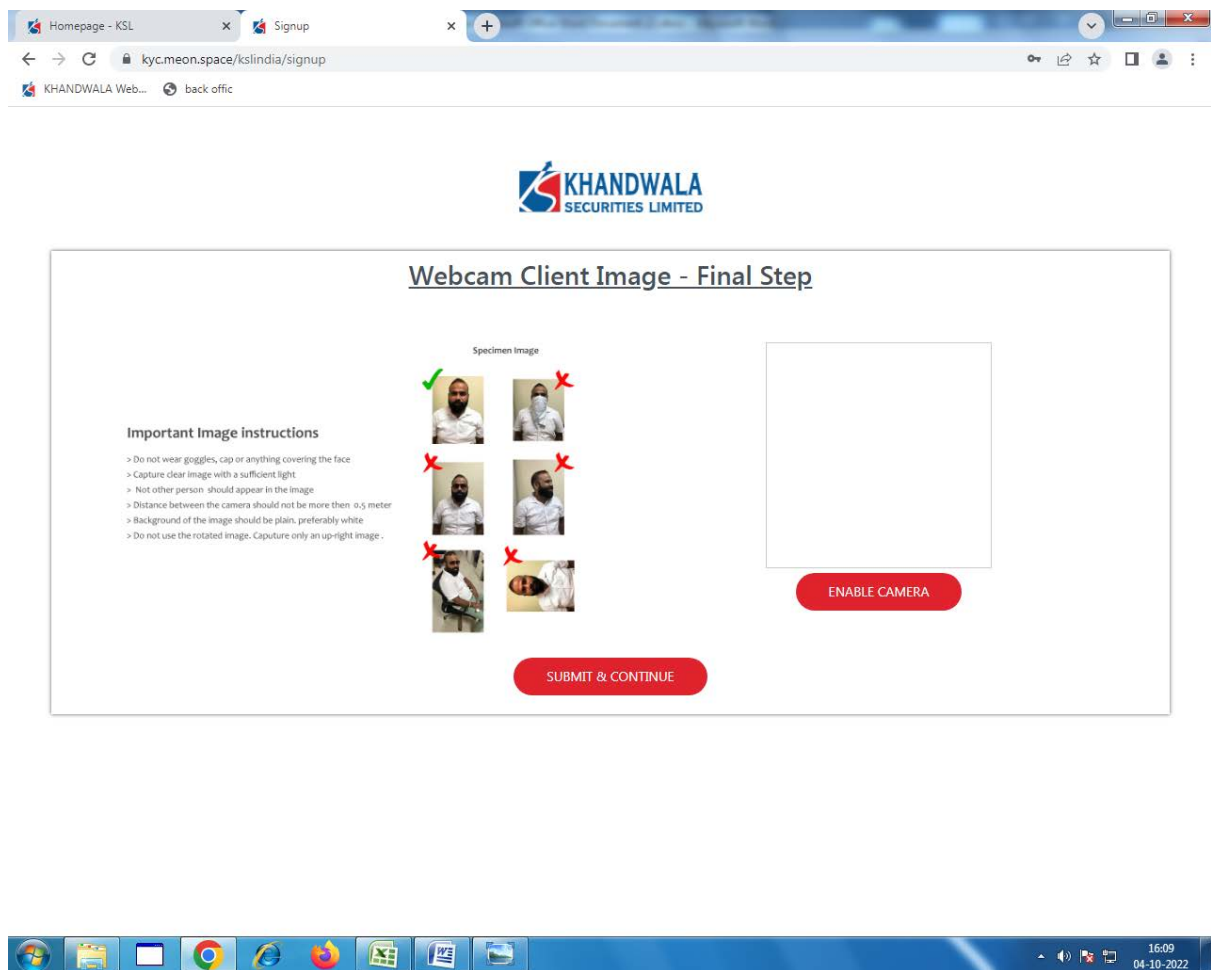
Homepage - KSL ×
Signup ×
kyc.meon.space/kslindia/signup
KHANDWALA Web...
back offic

KHANDWALA
SECURITIES LIMITED

Webcam Client Image - Final Step

Specimen Image

Important Image instructions

> Do not wear goggles, cap or anything covering the face
> Capture clear image with a sufficient light
> Not other person should appear in the image
> Distance between the camera should not be more then 0.5 meter
> Background of the image should be plain. preferably white
> Do not use the rotated image. Caputure only an up-right image .

ENABLE CAMERA

SUBMIT & CONTINUE

16:09
04-10-2022